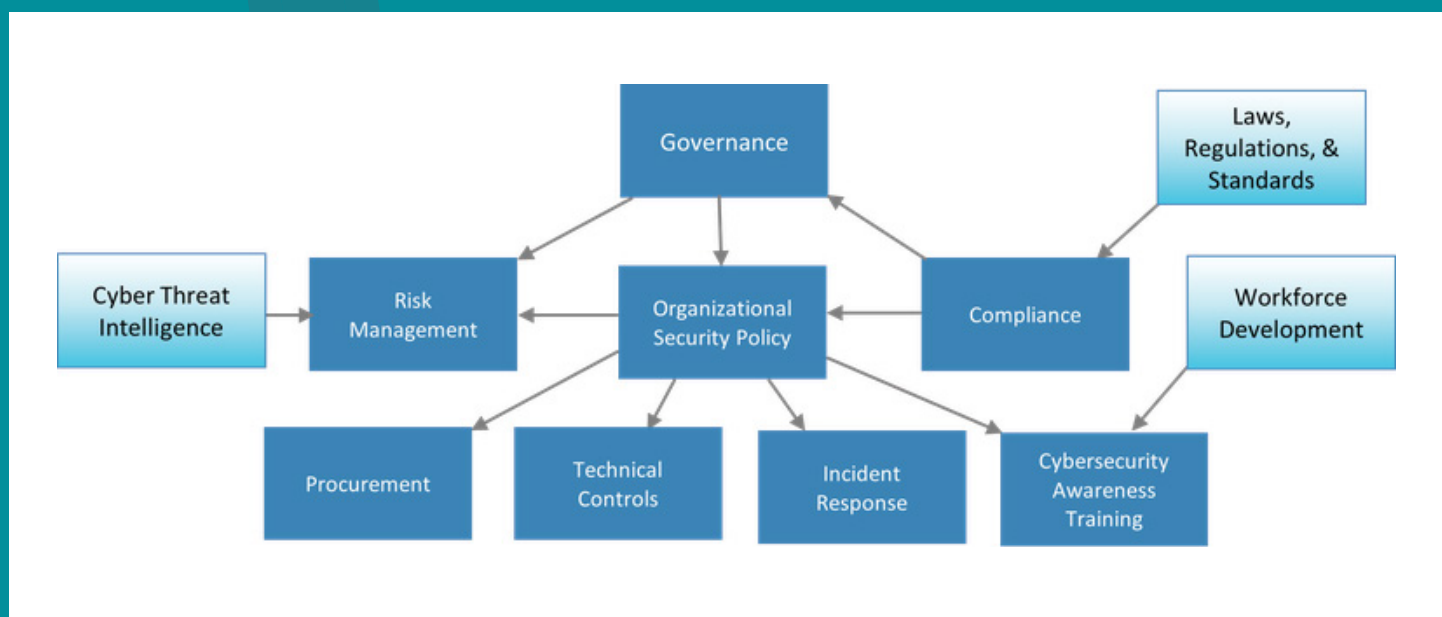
Governance

Laws, Regulations, & Standards

Cyber Threat Intelligence

Risk Management

Organizational Security Policy

Compliance

Workforce Development

Procurement

Technical Controls

Incident Response

Cybersecurity Awareness Training